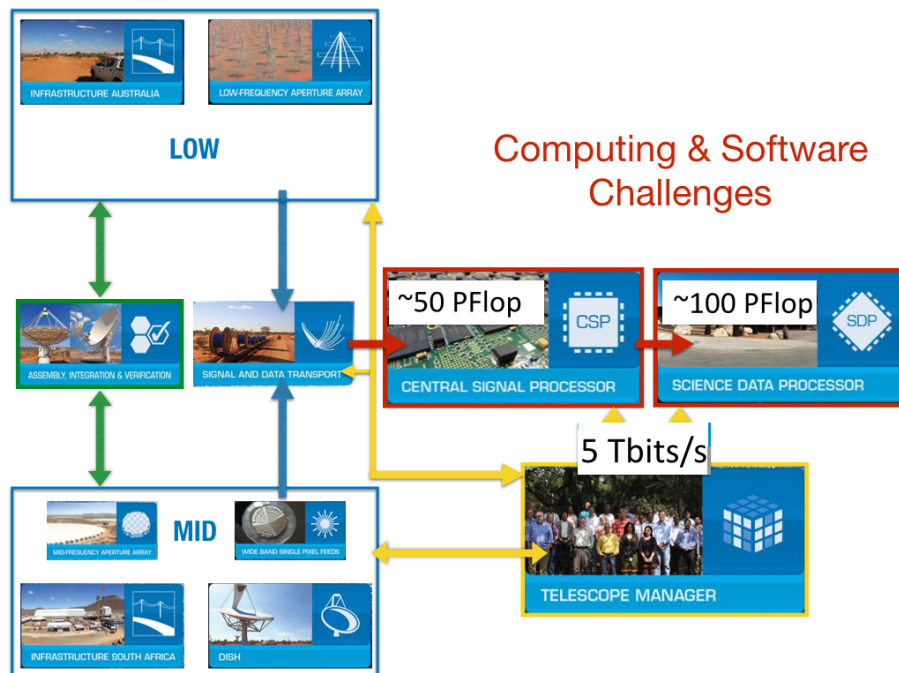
INFRASTRUCTURE AUSTRALIA
LOW-FREQUENCY APERTURE ARRAY

LOW

Computing & Software Challenges

ASSEMBLY, INTEGRATION & VERIFICATION

SIGNAL AND DATA TRANSPORT

~50 PFlop
CSP
CENTRAL SIGNAL PROCESSOR

~100 PFlop
SDP
SCIENCE DATA PROCESSOR

5 Tbits/s

MID-FREQUENCY APERTURE ARRAY
MID
WIDE BAND SINGLE PIXEL FEEDS

TELESCOPE MANAGER

INFRASTRUCTURE SOUTH AFRICA
DISH